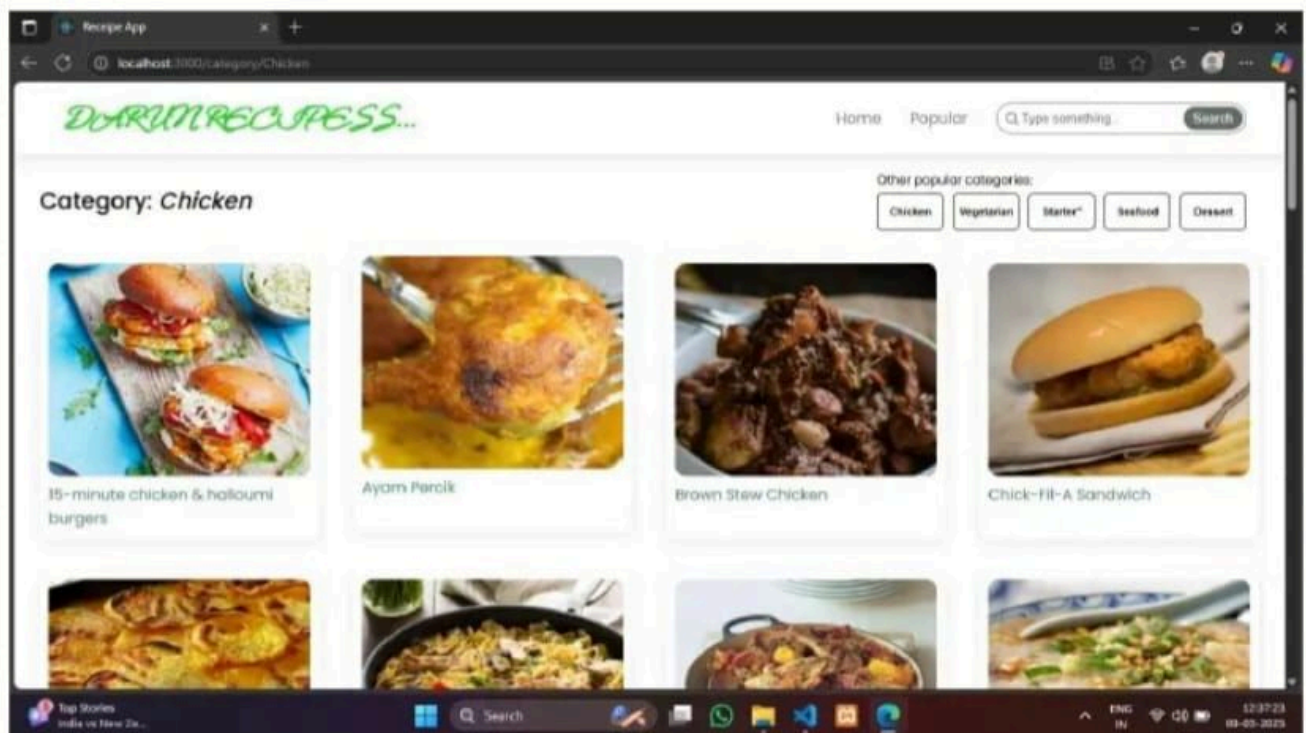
Recipe App

localhost:3000/category/Chicken

DARUNRECIPESS...

Home Popular Type something... Search

Category: *Chicken*

Other popular categories:

Chicken Vegetarian Starter* Seafood Dessert

15-minute chicken & halloumi burgers

Ayam Percik

Brown Stew Chicken

Chick-Fil-A Sandwich

Top Stories
India vs New Ze...

Search

ENG IN

12:37:23
09-03-2025